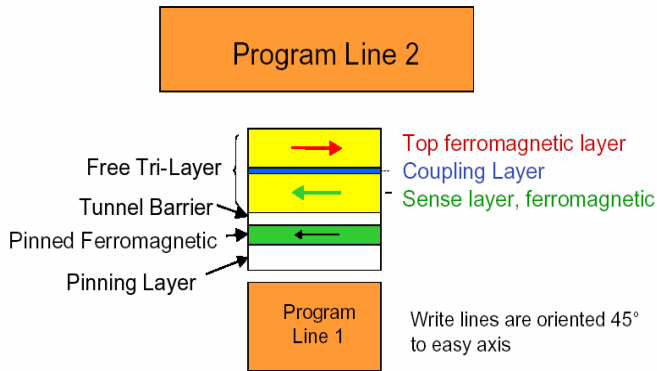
Program Line 2

Free Tri-Layer

Top ferromagnetic layer

Coupling Layer

Sense layer, ferromagnetic

Tunnel Barrier

Pinned Ferromagnetic

Pinning Layer

Program Line 1

Write lines are oriented 45° to easy axis